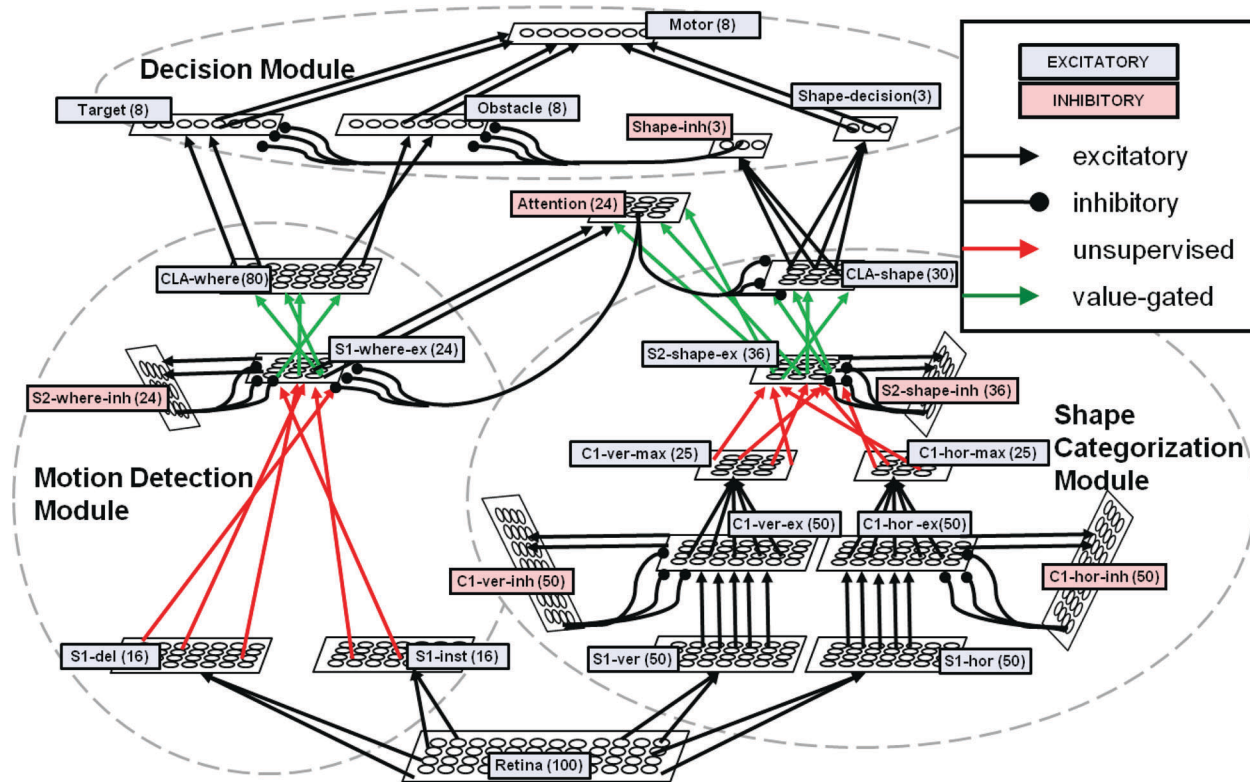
Motor (8)

Decision Module

Target (8)

Obstacle (8)

Shape-decision(3)

Shape-inh(3)

EXCITATORY

INHIBITORY

excitatory

inhibitory

unsupervised

value-gated

Attention (24)

CLA-where(80)

CLA-shape (30)

S1-where-ex (24)

S2-shape-ex (36)

S2-where-inh (24)

S2-shape-inh (36)

Shape Categorization Module

C1-ver-max (25)

C1-hor-max (25)

Motion Detection Module

C1-ver-ex (50)

C1-hor -ex(50)

C1-ver-inh (50)

C1-hor-inh (50)

S1-del (16)

S1-inst (16)

S1-ver (50)

S1-hor (50)

Retina (100)